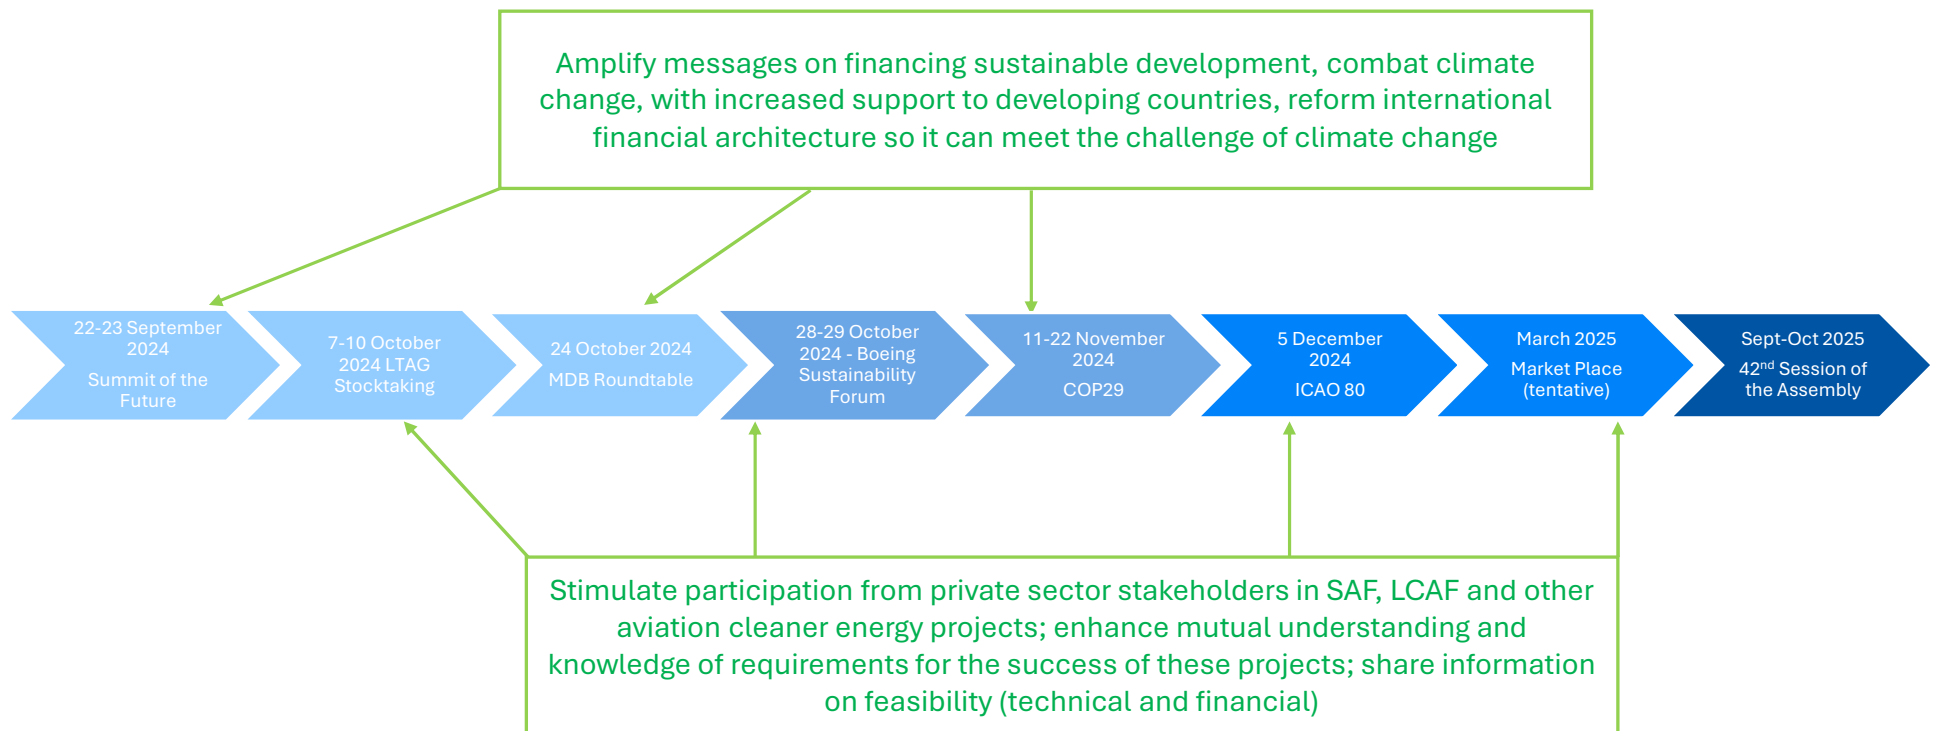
Amplify messages on financing sustainable development, combat climate change, with increased support to developing countries, reform international financial architecture so it can meet the challenge of climate change

22-23 September 2024
Summit of the Future

7-10 October 2024 LTAG Stocktaking

24 October 2024
MDB Roundtable

28-29 October 2024 - Boeing Sustainability Forum

11-22 November 2024
COP29

5 December 2024
ICAO 80

March 2025
Market Place (tentative)

Sept-Oct 2025
42$^{nd}$ Session of the Assembly

Stimulate participation from private sector stakeholders in SAF, LCAF and other aviation cleaner energy projects; enhance mutual understanding and knowledge of requirements for the success of these projects; share information on feasibility (technical and financial)